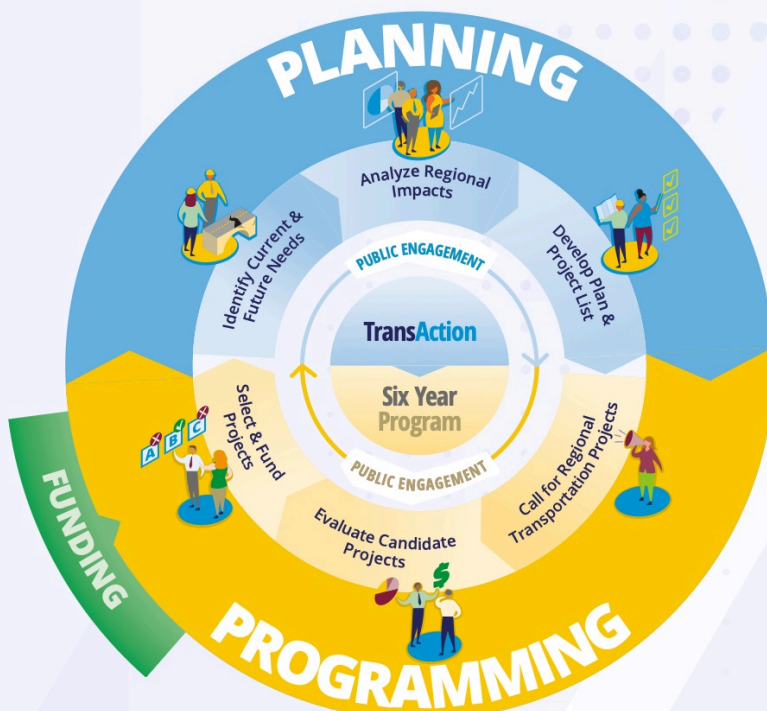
PLANNING

Analyze Regional Impacts

Develop Plan & Project List

Identify Current & Future Needs

PUBLIC ENGAGEMENT

TransAction

Six Year Program

PUBLIC ENGAGEMENT

Select & Fund Projects

Call for Regional Transportation Projects

Evaluate Candidate Projects

A B C

$

FUNDING

PROGRAMMING